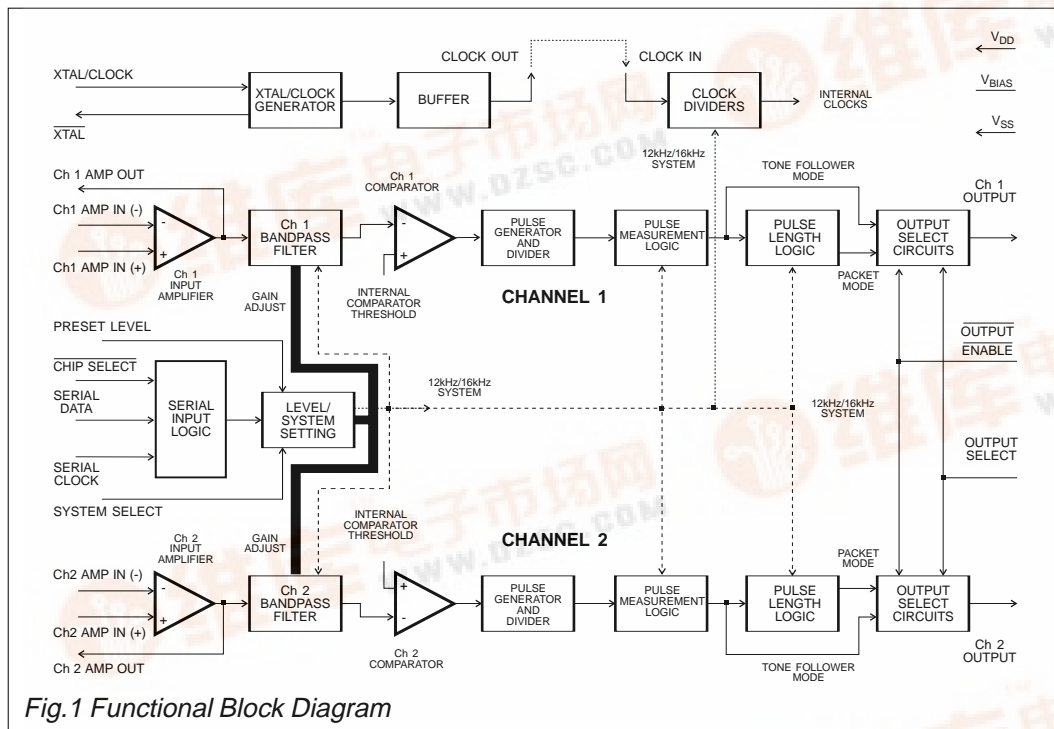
XTAL/CLOCK

$\overline{XTAL}$

XTAL/CLOCK GENERATOR

BUFFER

CLOCK OUT

CLOCK IN

CLOCK DIVIDERS

INTERNAL CLOCKS

$V_{DD}$

$V_{BIAS}$

$V_{SS}$

12kHz/16kHz SYSTEM

Ch 1 AMP OUT

Ch1 AMP IN (-)

Ch1 AMP IN (+)

Ch 1 INPUT AMPLIFIER

Ch 1 BANDPASS FILTER

Ch 1 COMPARATOR

PULSE GENERATOR AND DIVIDER

PULSE MEASUREMENT LOGIC

TONE FOLLOWER MODE

PULSE LENGTH LOGIC

OUTPUT SELECT CIRCUITS

Ch 1 OUTPUT

PACKET MODE

GAIN ADJUST

INTERNAL COMPARATOR THRESHOLD

CHANNEL 1

PRESET LEVEL

$\overline{CHIP\ SELECT}$

SERIAL DATA

SERIAL INPUT LOGIC

LEVEL/ SYSTEM SETTING

12kHz/16kHz SYSTEM

12kHz/16kHz SYSTEM

$\overline{OUTPUT}$ $\overline{ENABLE}$

OUTPUT SELECT

SERIAL CLOCK

SYSTEM SELECT

GAIN ADJUST

INTERNAL COMPARATOR THRESHOLD

CHANNEL 2

Ch 2 INPUT AMPLIFIER

Ch2 AMP IN (-)

Ch2 AMP IN (+)

Ch 2 BANDPASS FILTER

PULSE GENERATOR AND DIVIDER

PULSE MEASUREMENT LOGIC

PULSE LENGTH LOGIC

PACKET MODE

OUTPUT SELECT CIRCUITS

Ch 2 AMP OUT

Ch 2 COMPARATOR

TONE FOLLOWER MODE

Ch 2 OUTPUT

Fig.1 Functional Block Diagram